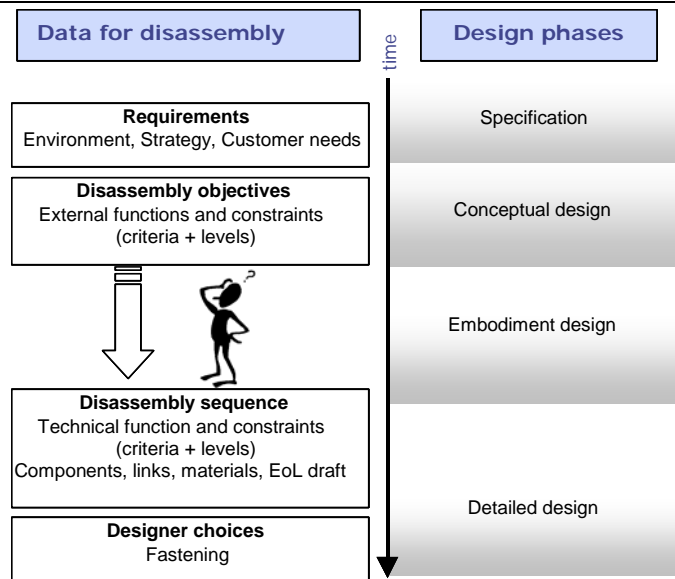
Data for disassembly

time

Design phases

Requirements
Environment, Strategy, Customer needs

Specification

Disassembly objectives
External functions and constraints (criteria + levels)

Conceptual design

Embodiment design

Disassembly sequence
Technical function and constraints (criteria + levels)
Components, links, materials, EoL draft

Detailed design

Designer choices
Fastening